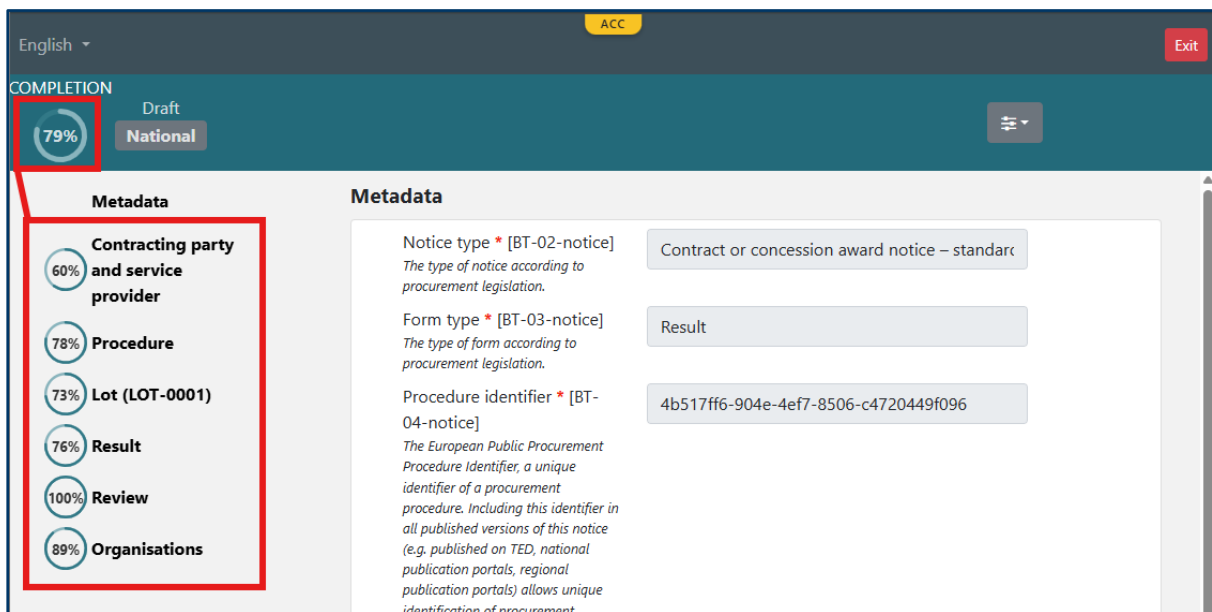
ACC

English

Exit

COMPLETION

79%

Draft

National

Metadata

60% Contracting party and service provider

78% Procedure

73% Lot (LOT-0001)

76% Result

100% Review

89% Organisations

Metadata

Notice type * [BT-02-notice]
The type of notice according to procurement legislation.

Contract or concession award notice – standar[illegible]

Form type * [BT-03-notice]
The type of form according to procurement legislation.

Result

Procedure identifier * [BT-04-notice]
The European Public Procurement Procedure Identifier, a unique identifier of a procurement procedure. Including this identifier in all published versions of this notice (e.g. published on TED, national publication portals, regional publication portals) allows unique identification of procurement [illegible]

4b517ff6-904e-4ef7-8506-c4720449f096